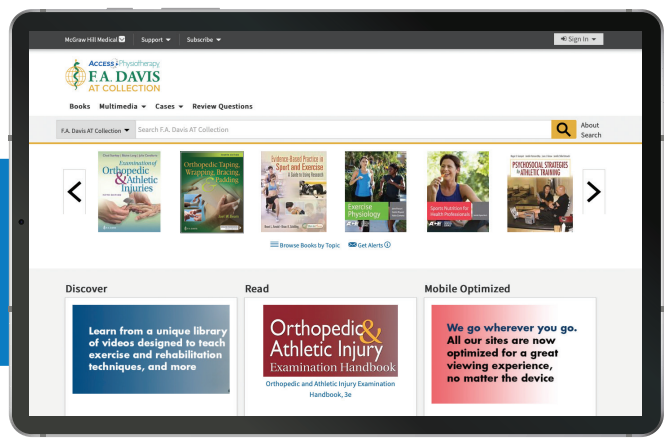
McGraw Hill Medical | Support ▾ | Subscribe ▾

Sign In ▾

Access Physiotherapy
F.A. DAVIS
AT COLLECTION

Books | Multimedia ▾ | Cases ▾ | Review Questions

F.A. Davis AT Collection ▾ | Search F.A. Davis AT Collection

About Search

Examination of Orthopedic & Athletic Injuries

Orthopedic Taping, Wrapping, Bracing, & Padding

Evidence Based Practice in Sport and Exercise

Exercise Physiology

Sports Nutrition for Health Professionals

PSYCHOSOCIAL STRATEGIES for ATHLETIC TRAINING

Browse Books by Topic | Get Alerts

Discover

Learn from a unique library of videos designed to teach exercise and rehabilitation techniques, and more

Read

Orthopedic & Athletic Injury Examination Handbook

Orthopedic and Athletic Injury Examination Handbook, 3e

Mobile Optimized

We go wherever you go. All our sites are now optimized for a great viewing experience, no matter the device